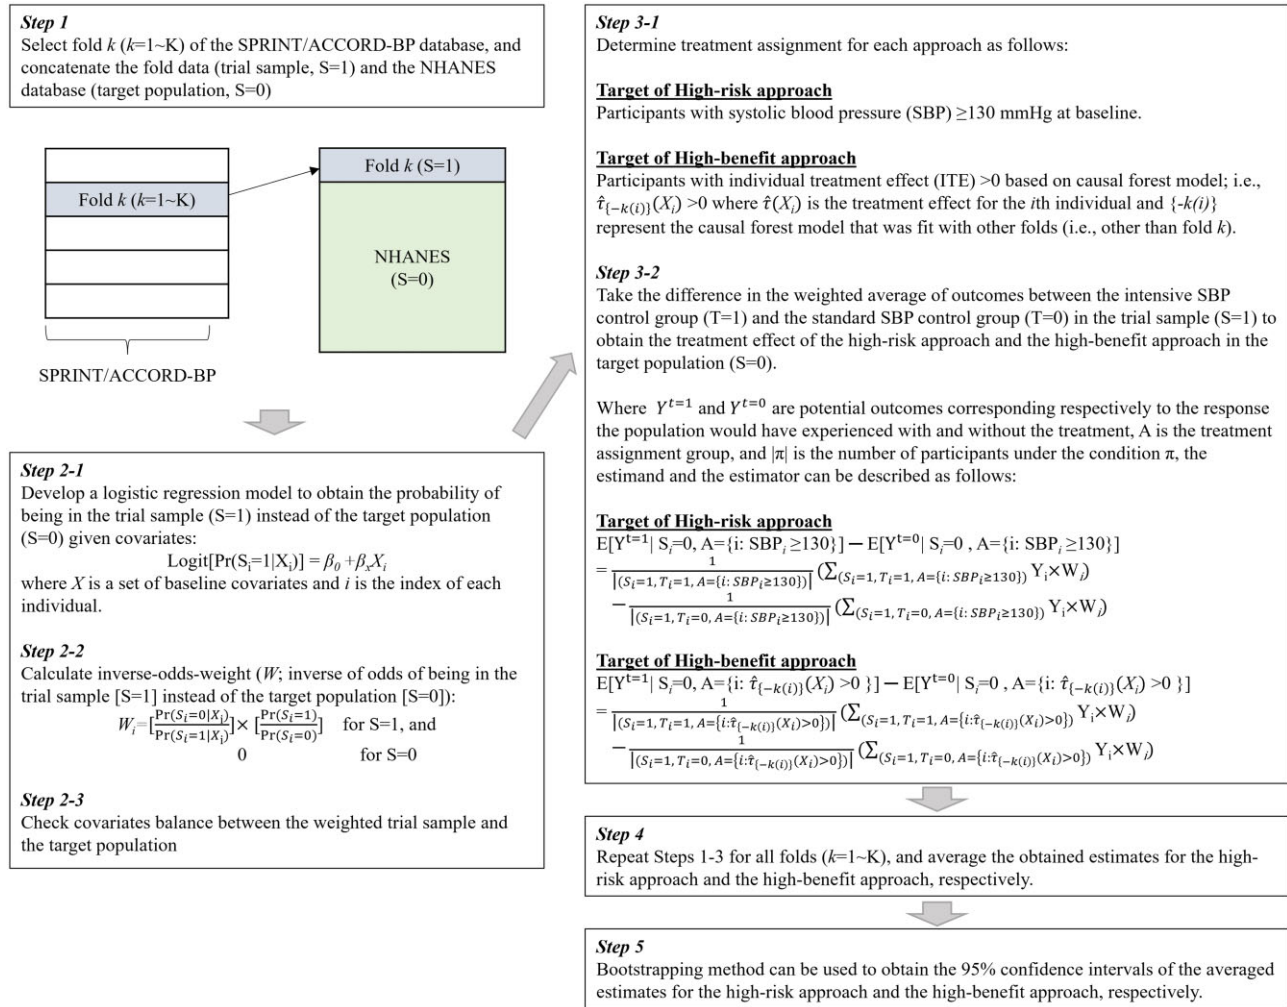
Step 1
Select fold $k$ ($k$=1~K) of the SPRINT/ACCORD-BP database, and concatenate the fold data (trial sample, S=1) and the NHANES database (target population, S=0)

Fold $k$ ($k$=1~K)

Fold $k$ (S=1)

NHANES
(S=0)

SPRINT/ACCORD-BP

Step 2-1
Develop a logistic regression model to obtain the probability of being in the trial sample (S=1) instead of the target population (S=0) given covariates:
$\text{Logit}[\Pr(S_i=1|X_i)] = \beta_0 + \beta_x X_i$
where $X$ is a set of baseline covariates and $i$ is the index of each individual.

Step 2-2
Calculate inverse-odds-weight ($W$; inverse of odds of being in the trial sample [S=1] instead of the target population [S=0]):
$W_i=[\frac{\Pr(S_i=0|X_i)}{\Pr(S_i=1|X_i)}]\times[\frac{\Pr(S_i=1)}{\Pr(S_i=0)}]$ for S=1, and
$0$ for S=0

Step 2-3
Check covariates balance between the weighted trial sample and the target population

Step 3-1
Determine treatment assignment for each approach as follows:

Target of High-risk approach
Participants with systolic blood pressure (SBP) ≥130 mmHg at baseline.

Target of High-benefit approach
Participants with individual treatment effect (ITE) >0 based on causal forest model; i.e., $\hat{\tau}_{\{-k(i)\}}(X_i) > 0$ where $\hat{\tau}(X_i)$ is the treatment effect for the $i$th individual and {-$k(i)$} represent the causal forest model that was fit with other folds (i.e., other than fold $k$).

Step 3-2
Take the difference in the weighted average of outcomes between the intensive SBP control group (T=1) and the standard SBP control group (T=0) in the trial sample (S=1) to obtain the treatment effect of the high-risk approach and the high-benefit approach in the target population (S=0).

Where $Y^{t=1}$ and $Y^{t=0}$ are potential outcomes corresponding respectively to the response the population would have experienced with and without the treatment, A is the treatment assignment group, and |π| is the number of participants under the condition π, the estimand and the estimator can be described as follows:

Target of High-risk approach
$E[Y^{t=1}| S_i=0, A=\{i: SBP_i \geq 130\}] - E[Y^{t=0}| S_i=0, A=\{i: SBP_i \geq 130\}]$
$= \frac{1}{|(S_i=1, T_i=1, A=\{i: SBP_i \geq 130\})|}(\sum_{(S_i=1, T_i=1, A=\{i: SBP_i \geq 130\})} Y_i \times W_i)$
$- \frac{1}{|(S_i=1, T_i=0, A=\{i: SBP_i \geq 130\})|}(\sum_{(S_i=1, T_i=0, A=\{i: SBP_i \geq 130\})} Y_i \times W_i)$

Target of High-benefit approach
$E[Y^{t=1}| S_i=0, A=\{i: \hat{\tau}_{\{-k(i)\}}(X_i) > 0\}] - E[Y^{t=0}| S_i=0, A=\{i: \hat{\tau}_{\{-k(i)\}}(X_i) > 0\}]$
$= \frac{1}{|(S_i=1, T_i=1, A=\{i: \hat{\tau}_{\{-k(i)\}}(X_i)>0\})|}(\sum_{(S_i=1, T_i=1, A=\{i: \hat{\tau}_{\{-k(i)\}}(X_i)>0\})} Y_i \times W_i)$
$- \frac{1}{|(S_i=1, T_i=0, A=\{i: \hat{\tau}_{\{-k(i)\}}(X_i)>0\})|}(\sum_{(S_i=1, T_i=0, A=\{i: \hat{\tau}_{\{-k(i)\}}(X_i)>0\})} Y_i \times W_i)$

Step 4
Repeat Steps 1-3 for all folds ($k$=1~K), and average the obtained estimates for the high-risk approach and the high-benefit approach, respectively.

Step 5
Bootstrapping method can be used to obtain the 95% confidence intervals of the averaged estimates for the high-risk approach and the high-benefit approach, respectively.